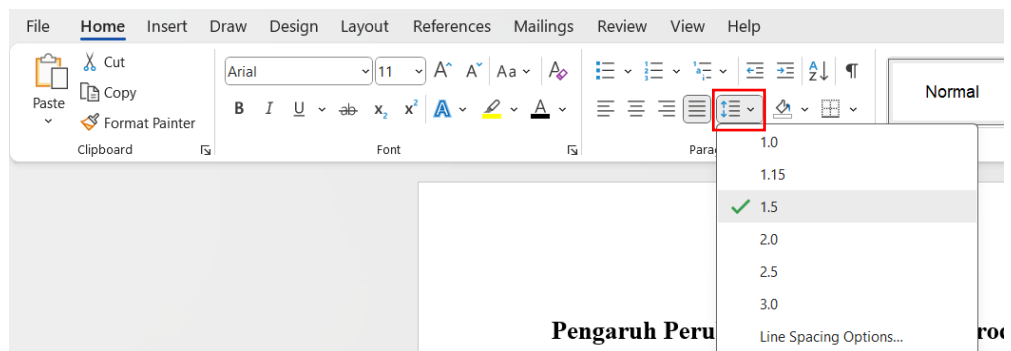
File Home Insert Draw Design Layout References Mailings Review View Help

Paste
Cut
Copy
Format Painter
Clipboard

Arial
11
Aa
B I U ab $x_2$ $x^2$ A A
Font

Para

Normal

1.0
1.15
1.5
2.0
2.5
3.0
Line Spacing Options...

Pengaruh Peru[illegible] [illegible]rod